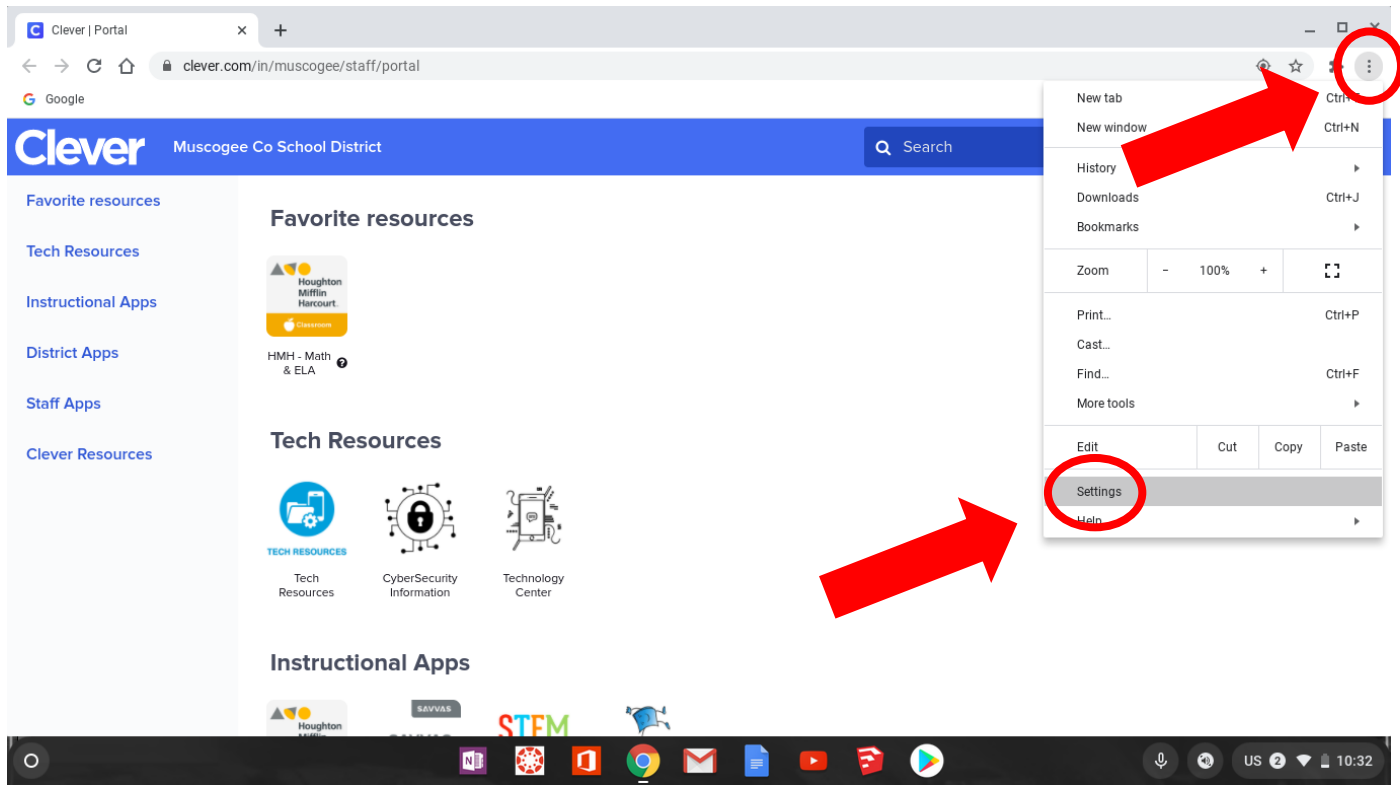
Clever | Portal

clever.com/in/muscogee/staff/portal

Google

Clever Muscogee Co School District

Search

Favorite resources
Tech Resources
Instructional Apps
District Apps
Staff Apps
Clever Resources

Favorite resources

Houghton Mifflin Harcourt.
Classroom
HMH - Math & ELA

Tech Resources

TECH RESOURCES
Tech Resources
CyberSecurity Information
Technology Center

Instructional Apps

Houghton Mifflin
SAVVAS
STEM

New tab Ctrl+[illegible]
New window Ctrl+N
History
Downloads Ctrl+J
Bookmarks
Zoom - 100% +
Print... Ctrl+P
Cast...
Find... Ctrl+F
More tools
Edit Cut Copy Paste
Settings
Help

US 2 10:32